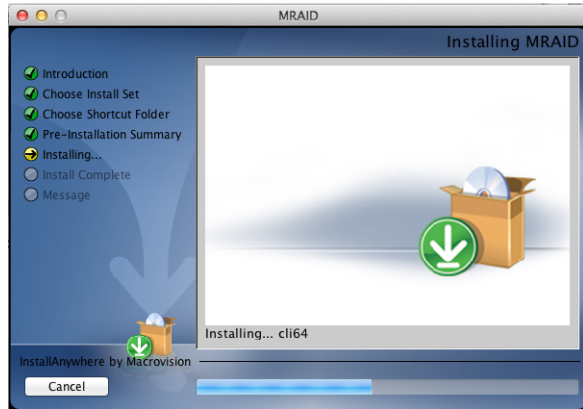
MRAID

Installing MRAID

Introduction
Choose Install Set
Choose Shortcut Folder
Pre-Installation Summary
Installing...
Install Complete
Message

Installing... cli64

InstallAnywhere by Macrovision

Cancel